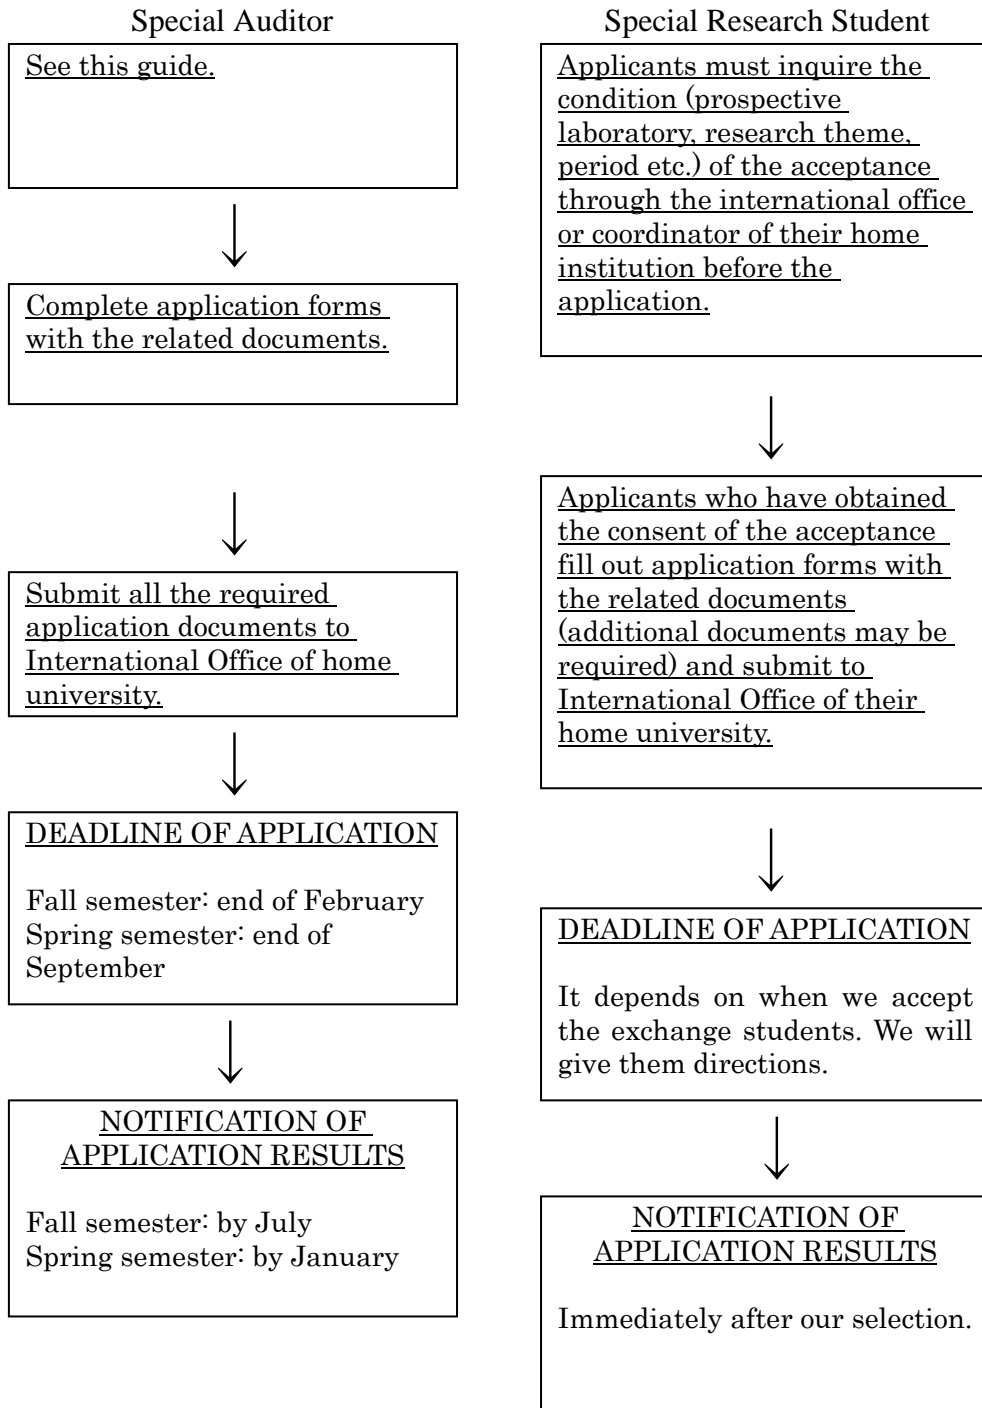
Special Auditor

See this guide.

Complete application forms with the related documents.

Submit all the required application documents to International Office of home university.

DEADLINE OF APPLICATION

Fall semester: end of February
Spring semester: end of September

NOTIFICATION OF APPLICATION RESULTS

Fall semester: by July
Spring semester: by January

Special Research Student

Applicants must inquire the condition (prospective laboratory, research theme, period etc.) of the acceptance through the international office or coordinator of their home institution before the application.

Applicants who have obtained the consent of the acceptance fill out application forms with the related documents (additional documents may be required) and submit to International Office of their home university.

DEADLINE OF APPLICATION

It depends on when we accept the exchange students. We will give them directions.

NOTIFICATION OF APPLICATION RESULTS

Immediately after our selection.